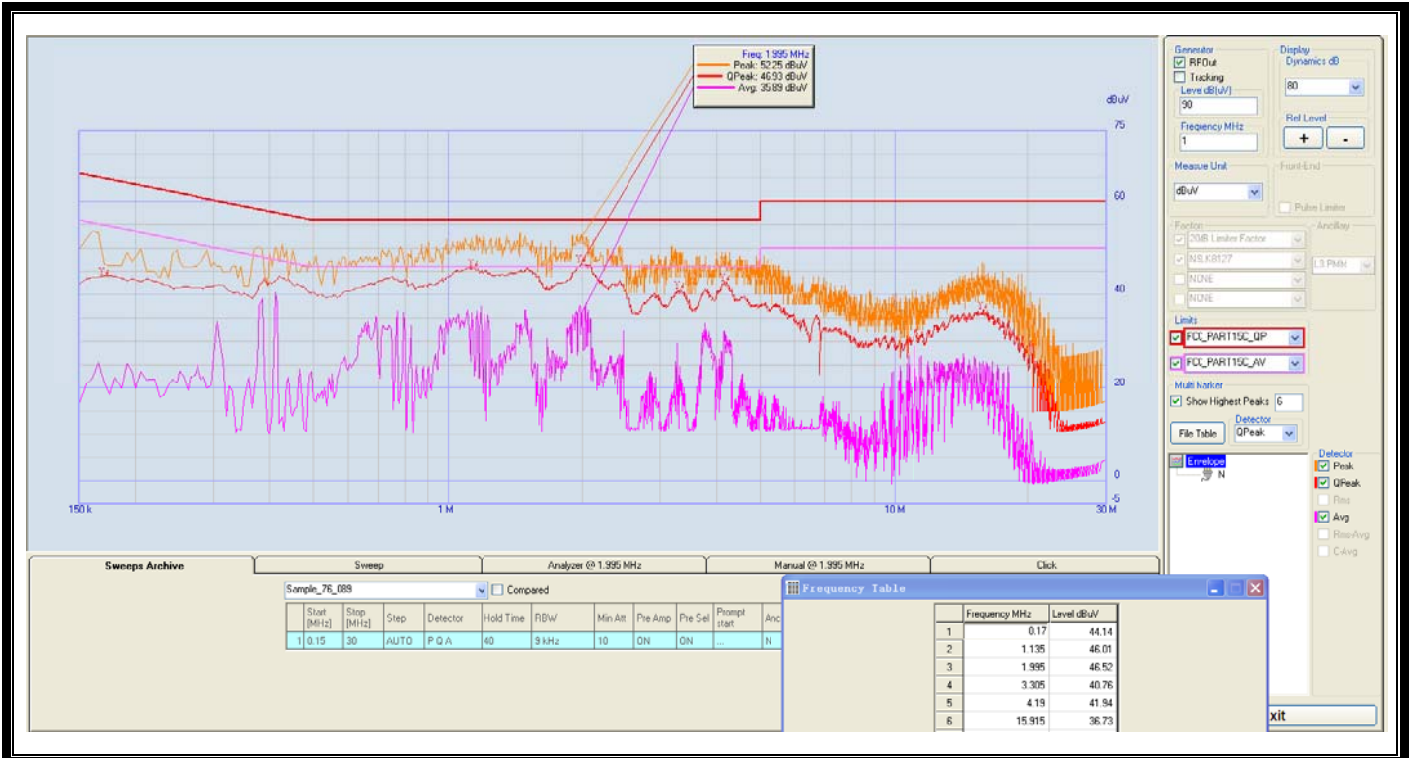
Freq: 1.995 MHz
Peak: 52.25 dBuV
QPeak: 46.93 dBuV
Avg: 35.89 dBuV

dBuV
75
60
40
20
0
-5

150 k
1 M
10 M
30 M

Generator
RFOut
Tracking
Level dB(uV)
90
Frequency MHz
1

Display
Dynamics dB
80
Ref Level
+
-

Measure Unit
dBuV

Front-End
Pulse Limiter

Factors
20dB Limiter Factor
NS.K8127
NONE
NONE

Ancillary
L3 PMM

Limits
FCC_PART15C_QP
FCC_PART15C_AV

Multi Marker
Show Highest Peaks 6
Detector
File Table
QPeak

Envelope
N

Detector
Peak
QPeak
Rms
Avg
RmsAvg
C-Avg

| Sweeps Archive | Sweep | Analyzer @ 1.995 MHz | Manual @ 1.995 MHz | Click |
|---|---|---|---|---|

Sample_76_089
Compared

| | Start [MHz] | Stop [MHz] | Step | Detector | Hold Time | RBW | Min Att | Pre Amp | Pre Sel | Prompt start | Anc |
|---|---|---|---|---|---|---|---|---|---|---|---|
| 1 | 0.15 | 30 | AUTO | P Q A | 40 | 9 kHz | 10 | ON | ON | ... | N |

Frequency Table

| | Frequency MHz | Level dBuV |
|---|---|---|
| 1 | 0.17 | 44.14 |
| 2 | 1.135 | 46.01 |
| 3 | 1.995 | 46.52 |
| 4 | 3.305 | 40.76 |
| 5 | 4.19 | 41.94 |
| 6 | 15.915 | 36.73 |

xit